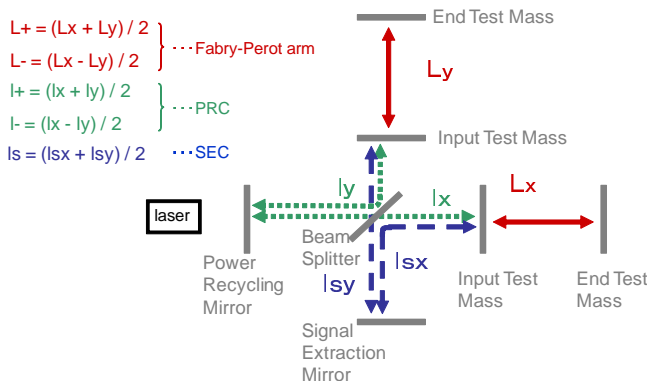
L+ = (Lx + Ly) / 2
L- = (Lx - Ly) / 2
Fabry-Perot arm

l+ = (lx + ly) / 2
l- = (lx - ly) / 2
PRC

ls = (lsx + lsy) / 2
SEC

End Test Mass

Ly

Input Test Mass

laser

ly

lx

Lx

Beam Splitter

lsx

lsy

Power Recycling Mirror

Input Test Mass

End Test Mass

Signal Extraction Mirror